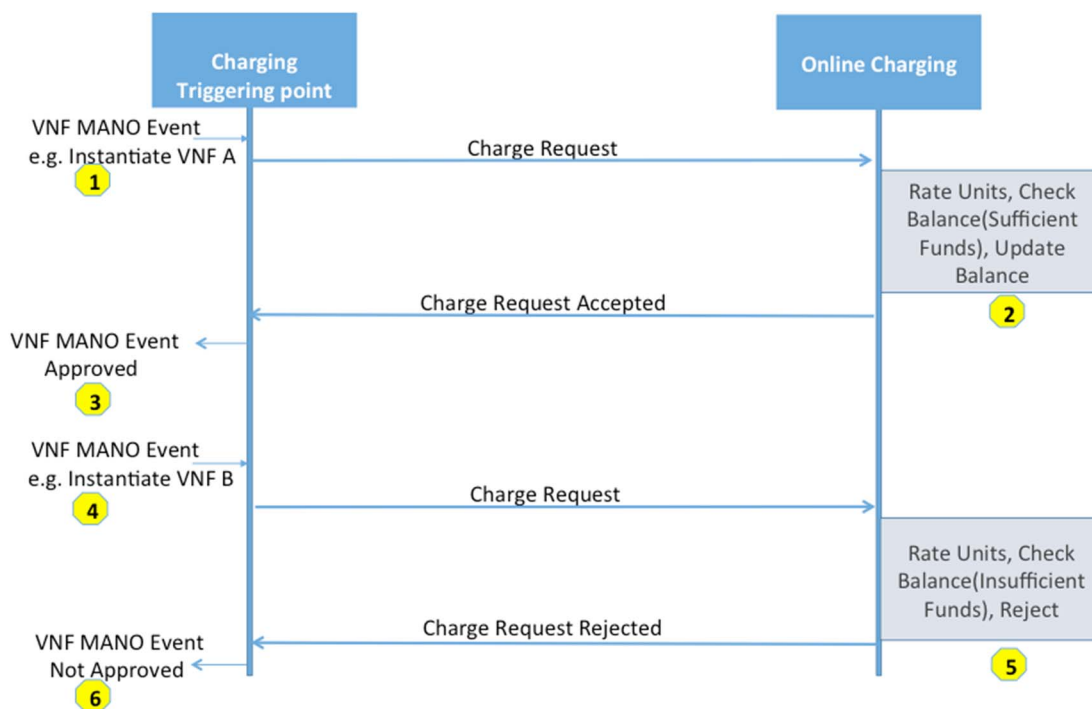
Charging Triggering point

Online Charging

VNF MANO Event e.g. Instantiate VNF A

1

Charge Request

Rate Units, Check Balance(Sufficient Funds), Update Balance

2

Charge Request Accepted

VNF MANO Event Approved

3

VNF MANO Event e.g. Instantiate VNF B

4

Charge Request

Rate Units, Check Balance(Insufficient Funds), Reject

5

Charge Request Rejected

VNF MANO Event Not Approved

6